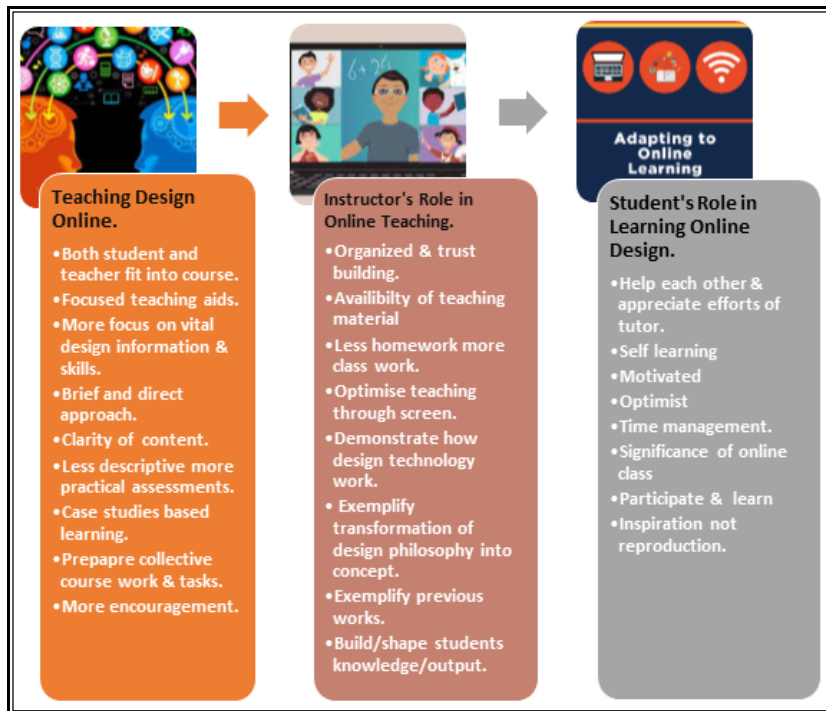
6+2=

Adapting to Online Learning

Teaching Design Online.

•Both student and teacher fit into course.
•Focused teaching aids.
•More focus on vital design information & skills.
•Brief and direct approach.
•Clarity of content.
•Less descriptive more practical assessments.
•Case studies based learning.
•Prepapre collective course work & tasks.
•More encouragement.

Instructor's Role in Online Teaching.

•Organized & trust building.
•Availibilty of teaching material
•Less homework more class work.
•Optimise teaching through screen.
•Demonstrate how design technology work.
• Exemplify transformation of design philosophy into concept.
•Exemplify previous works.
•Build/shape students knowledge/output.

Student's Role in Learning Online Design.

•Help each other & appreciate efforts of tutor.
•Self learning
•Motivated
•Optimist
•Time management.
•Significance of online class
•Participate & learn
•Inspiration not reproduction.